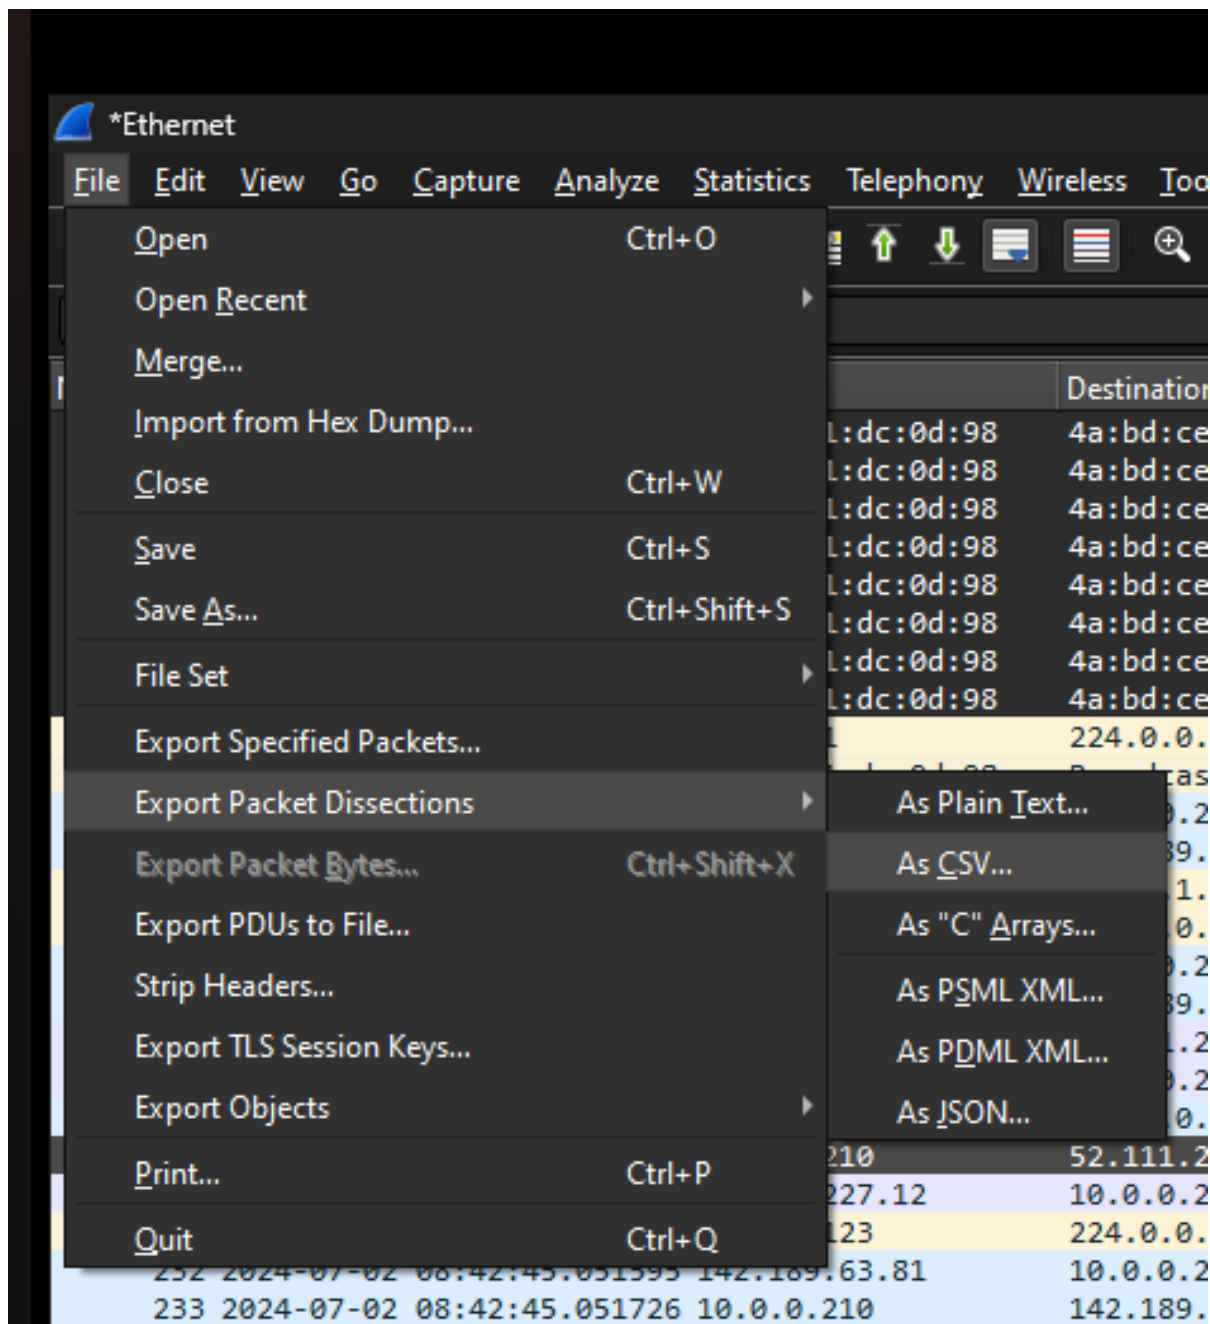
*Ethernet

File Edit View Go Capture Analyze Statistics Telephony Wireless Too

Open Ctrl+O
Open Recent
Merge...
Import from Hex Dump...
Close Ctrl+W
Save Ctrl+S
Save As... Ctrl+Shift+S
File Set
Export Specified Packets...
Export Packet Dissections
Export Packet Bytes... Ctrl+Shift+X
Export PDUs to File...
Strip Headers...
Export TLS Session Keys...
Export Objects
Print... Ctrl+P
Quit Ctrl+Q

As Plain Text...
As CSV...
As "C" Arrays...
As PSML XML...
As PDML XML...
As JSON...

Destination
l:dc:0d:98 4a:bd:ce
l:dc:0d:98 4a:bd:ce
l:dc:0d:98 4a:bd:ce
l:dc:0d:98 4a:bd:ce
l:dc:0d:98 4a:bd:ce
l:dc:0d:98 4a:bd:ce
l:dc:0d:98 4a:bd:ce
l:dc:0d:98 4a:bd:ce
224.0.0.
210 52.111.2
227.12 10.0.0.2
123 224.0.0.
232 2024-07-02 08:42:45.051595 142.189.63.81 10.0.0.2
233 2024-07-02 08:42:45.051726 10.0.0.210 142.189.